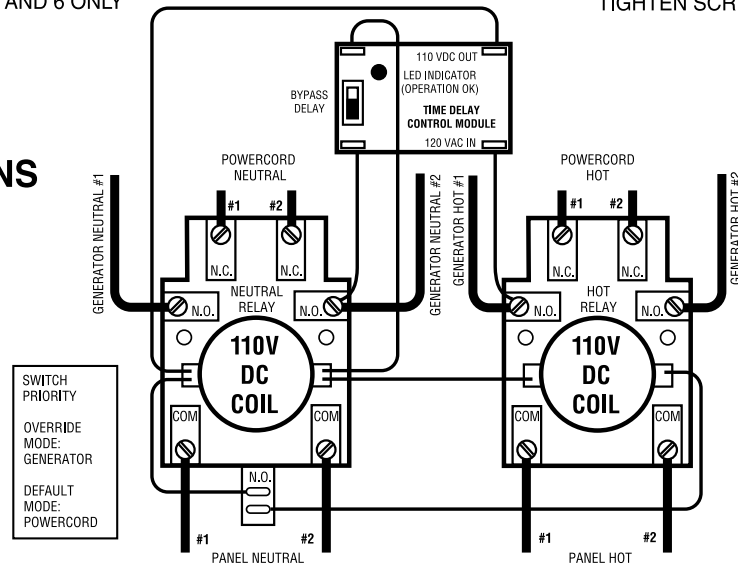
AND 6 ONLY

TIGHTEN SCR

NS

110 VDC OUT
LED INDICATOR
(OPERATION OK)
TIME DELAY
CONTROL MODULE
120 VAC IN

BYPASS
DELAY

POWERCORD
NEUTRAL

POWERCORD
HOT

GENERATOR NEUTRAL #1

GENERATOR NEUTRAL #2

GENERATOR HOT #1

GENERATOR HOT #2

#1 #2

N.C. N.C.

N.O.
NEUTRAL
RELAY
N.O.

110V
DC
COIL

COM COM

#1 #2

N.C. N.C.

N.O.
HOT
RELAY
N.O.

110V
DC
COIL

COM COM

N.O.

SWITCH
PRIORITY

OVERRIDE
MODE:
GENERATOR

DEFAULT
MODE:
POWERCORD

#1 #2
PANEL NEUTRAL

#1 #2
PANEL HOT